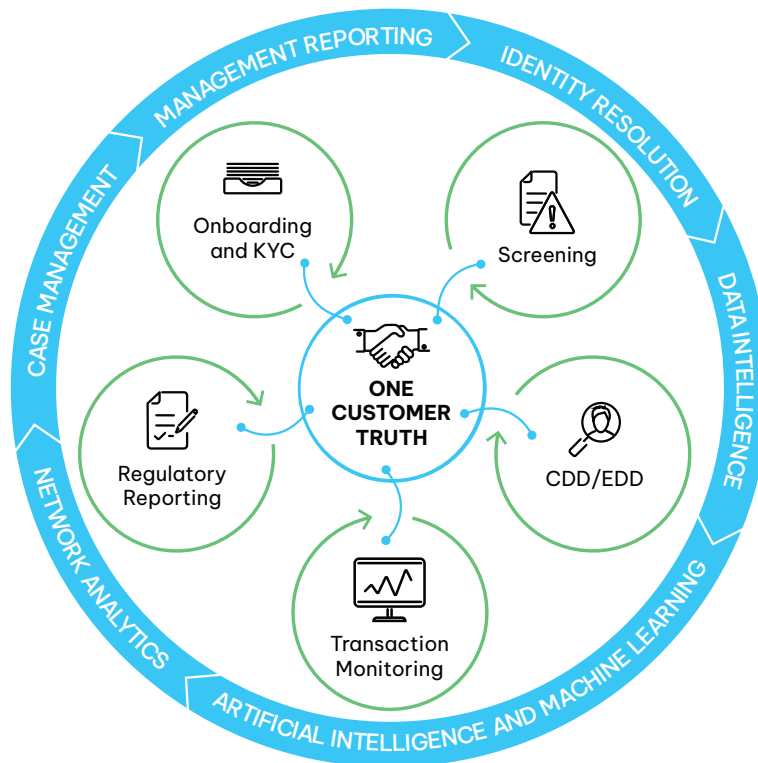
MANAGEMENT REPORTING

IDENTITY RESOLUTION

DATA INTELLIGENCE

ARTIFICIAL INTELLIGENCE AND MACHINE LEARNING

NETWORK ANALYTICS

CASE MANAGEMENT

Onboarding and KYC

Screening

ONE CUSTOMER TRUTH

Regulatory Reporting

CDD/EDD

Transaction Monitoring